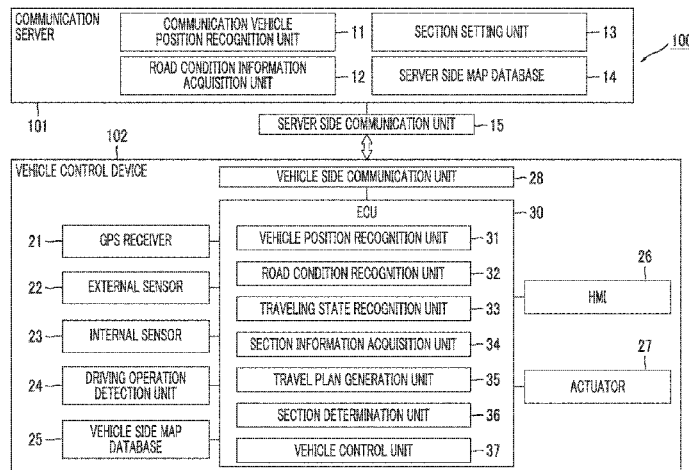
COMMUNICATION SERVER

COMMUNICATION VEHICLE POSITION RECOGNITION UNIT 11

SECTION SETTING UNIT 13

100

ROAD CONDITION INFORMATION ACQUISITION UNIT 12

SERVER SIDE MAP DATABASE 14

101

102

SERVER SIDE COMMUNICATION UNIT 15

VEHICLE CONTROL DEVICE

VEHICLE SIDE COMMUNICATION UNIT 28

ECU 30

21 GPS RECEIVER

VEHICLE POSITION RECOGNITION UNIT 31

ROAD CONDITION RECOGNITION UNIT 32

26

22 EXTERNAL SENSOR

TRAVELING STATE RECOGNITION UNIT 33

HMI

23 INTERNAL SENSOR

SECTION INFORMATION ACQUISITION UNIT 34

27

24 DRIVING OPERATION DETECTION UNIT

TRAVEL PLAN GENERATION UNIT 35

ACTUATOR

SECTION DETERMINATION UNIT 36

25 VEHICLE SIDE MAP DATABASE

VEHICLE CONTROL UNIT 37